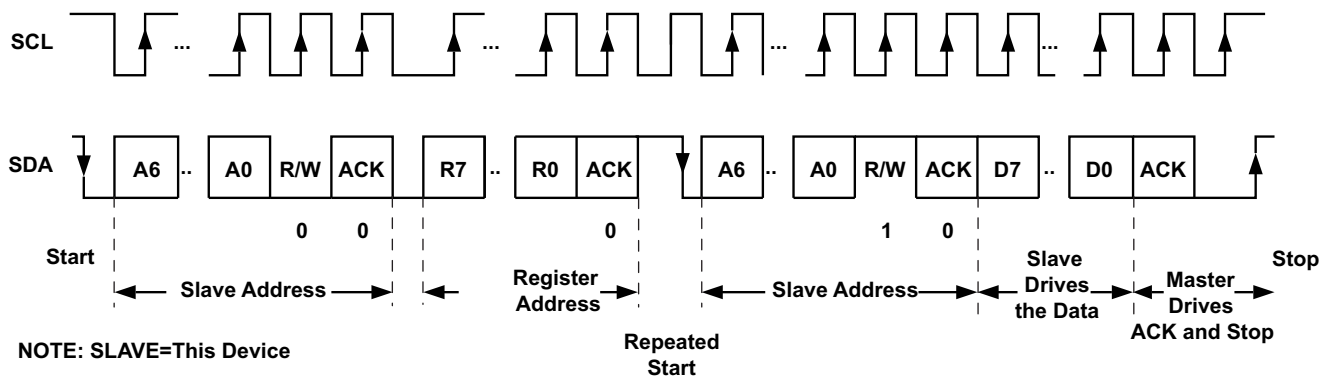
SCL ... ... ... ...

SDA A6 .. A0 R/W ACK R7 .. R0 ACK A6 .. A0 R/W ACK D7 .. D0 ACK

0 0 0 1 0

Start

Slave Address

Register Address

Slave Address

Slave Drives the Data

Master Drives ACK and Stop

Stop

NOTE: SLAVE=This Device

Repeated Start